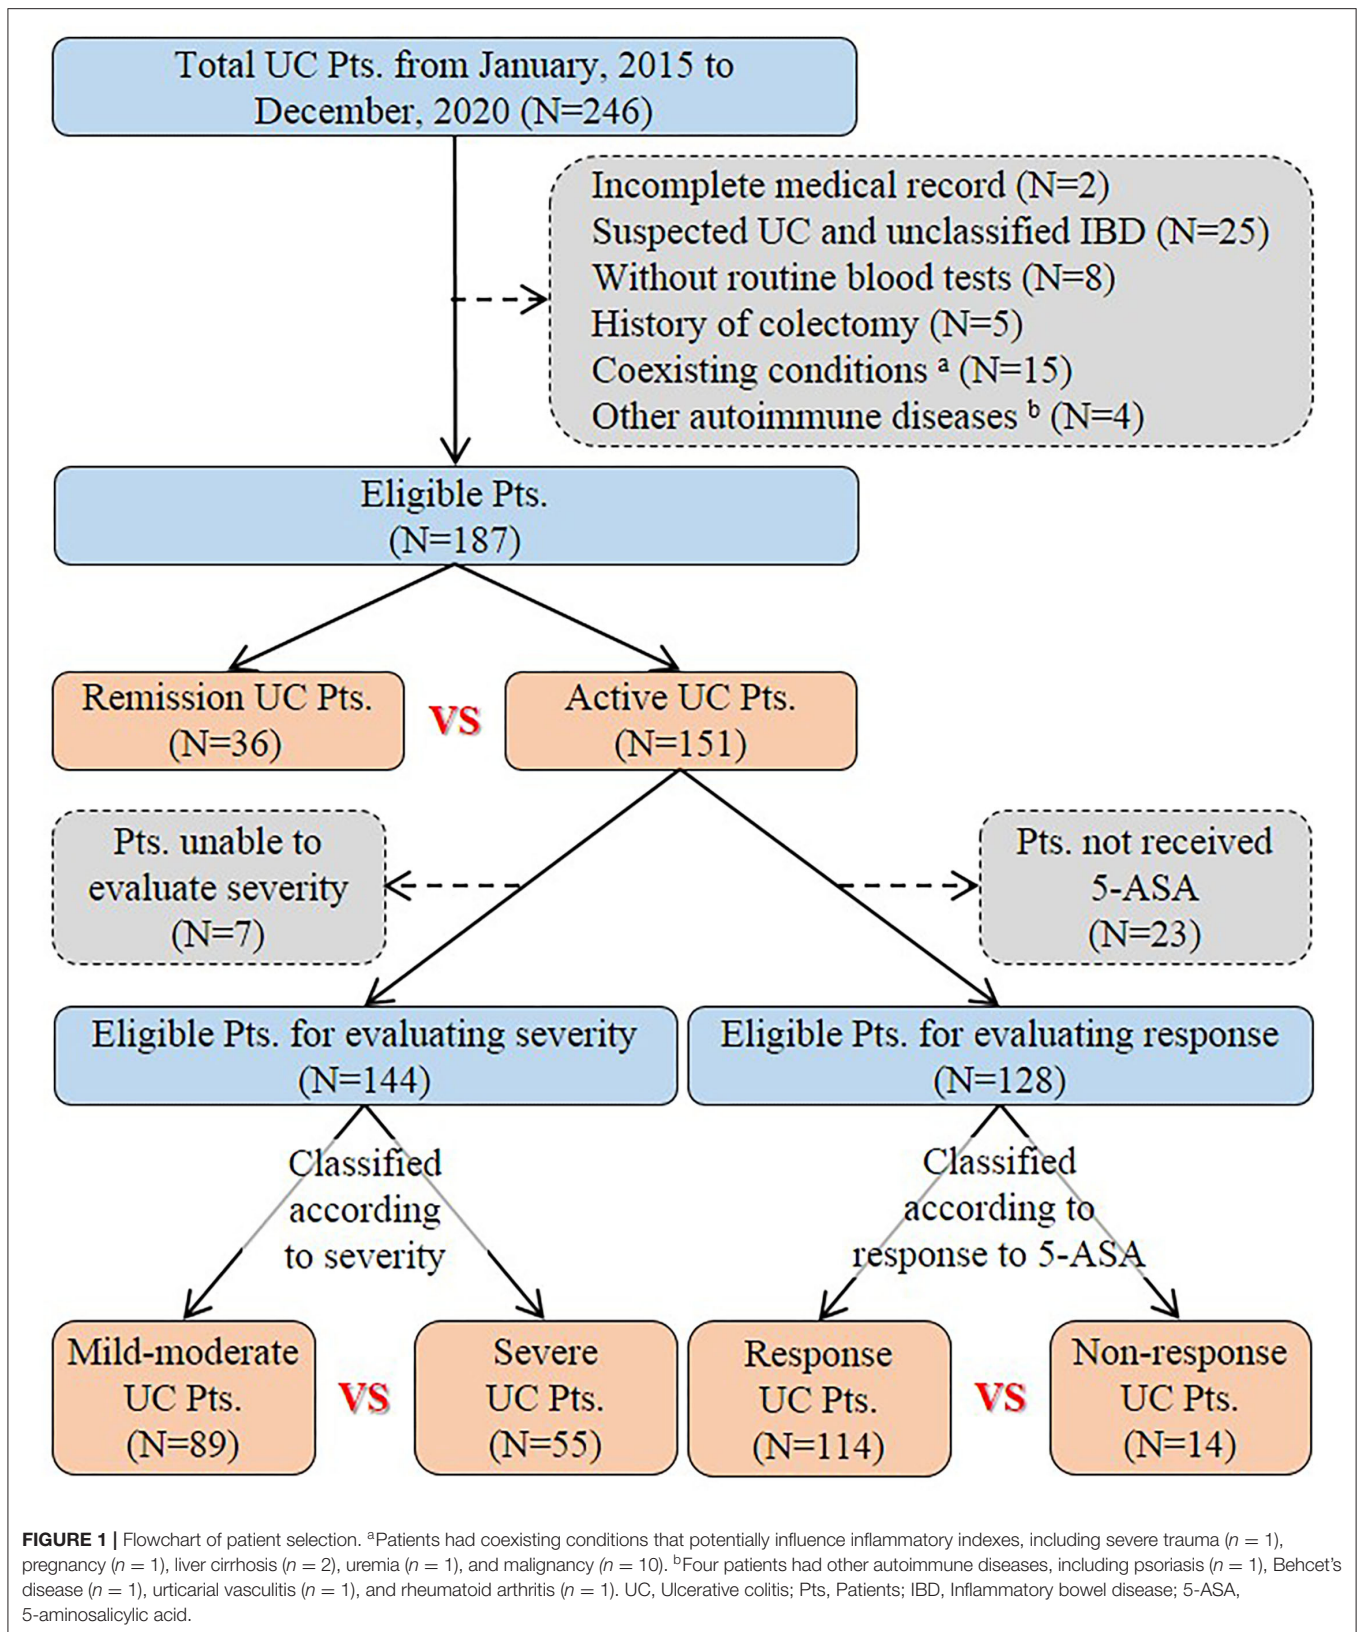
Total UC Pts. from January, 2015 to December, 2020 (N=246)

Incomplete medical record (N=2)
Suspected UC and unclassified IBD (N=25)
Without routine blood tests (N=8)
History of colectomy (N=5)
Coexisting conditions $^a$ (N=15)
Other autoimmune diseases $^b$ (N=4)

Eligible Pts. (N=187)

Remission UC Pts. (N=36)

VS

Active UC Pts. (N=151)

Pts. unable to evaluate severity (N=7)

Pts. not received 5-ASA (N=23)

Eligible Pts. for evaluating severity (N=144)

Eligible Pts. for evaluating response (N=128)

Classified according to severity

Classified according to response to 5-ASA

Mild-moderate UC Pts. (N=89)

VS

Severe UC Pts. (N=55)

Response UC Pts. (N=114)

VS

Non-response UC Pts. (N=14)

**FIGURE 1 |** Flowchart of patient selection. $^a$Patients had coexisting conditions that potentially influence inflammatory indexes, including severe trauma ($n = 1$), pregnancy ($n = 1$), liver cirrhosis ($n = 2$), uremia ($n = 1$), and malignancy ($n = 10$). $^b$Four patients had other autoimmune diseases, including psoriasis ($n = 1$), Behcet's disease ($n = 1$), urticarial vasculitis ($n = 1$), and rheumatoid arthritis ($n = 1$). UC, Ulcerative colitis; Pts, Patients; IBD, Inflammatory bowel disease; 5-ASA, 5-aminosalicylic acid.